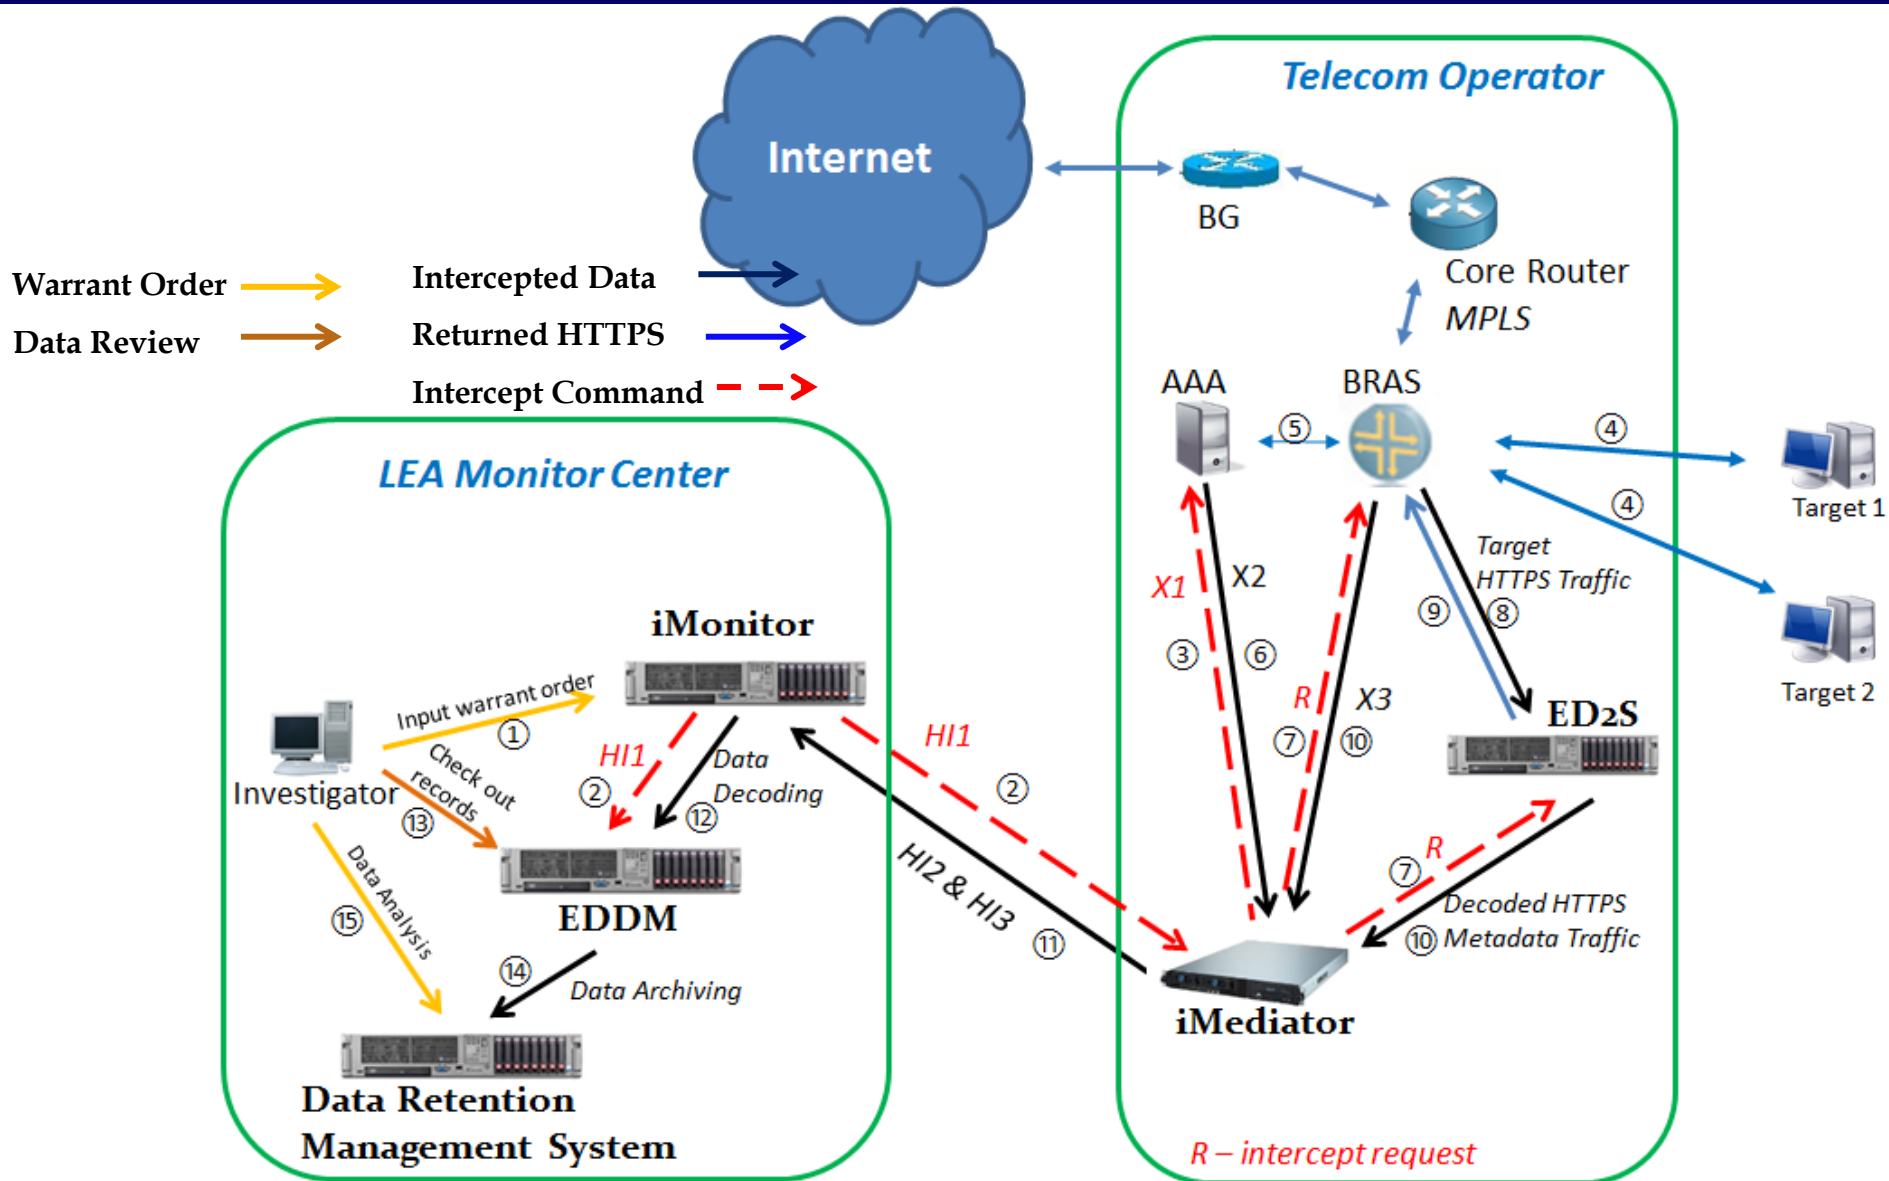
Internet

Telecom Operator

BG

Core Router
MPLS

Warrant Order
Data Review

Intercepted Data
Returned HTTPS
Intercept Command

AAA
BRAS

⑤
④
④

Target 1
Target 2

LEA Monitor Center

X1
X2
③
⑥

R
X3
⑦
⑩

Target
HTTPS Traffic
⑨
⑧

ED2S

iMonitor

Input warrant order
①

Investigator

Check out records
⑬

HI1
②

Data Decoding
⑫

HI1
②

EDDM

HI2 & HI3
⑪

R
⑦
Decoded HTTPS
⑩ Metadata Traffic

Data Analysis
⑮

⑭
Data Archiving

iMediator

Data Retention
Management System

R – intercept request